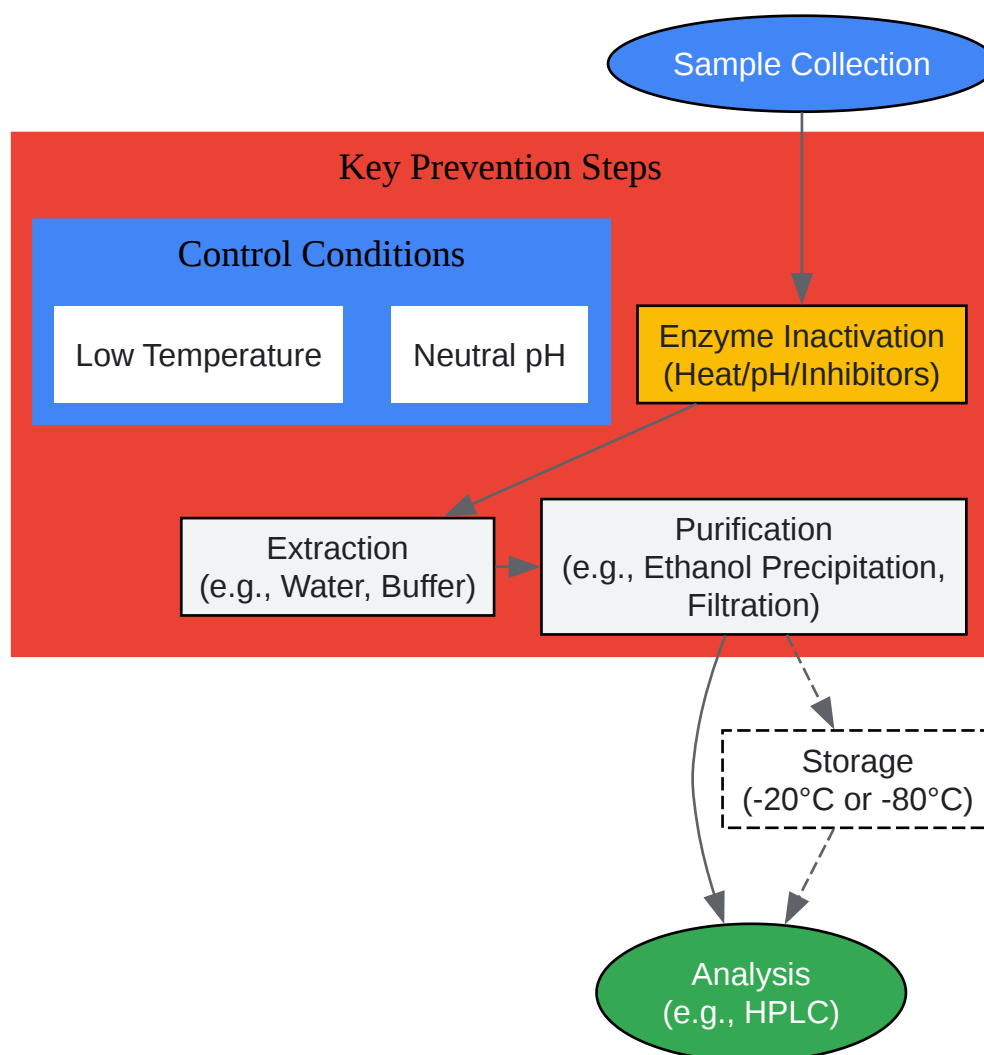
Sample Collection

Key Prevention Steps

Control Conditions

Low Temperature

Neutral pH

Enzyme Inactivation (Heat/pH/Inhibitors)

Extraction (e.g., Water, Buffer)

Purification (e.g., Ethanol Precipitation, Filtration)

Storage (-20°C or -80°C)

Analysis (e.g., HPLC)